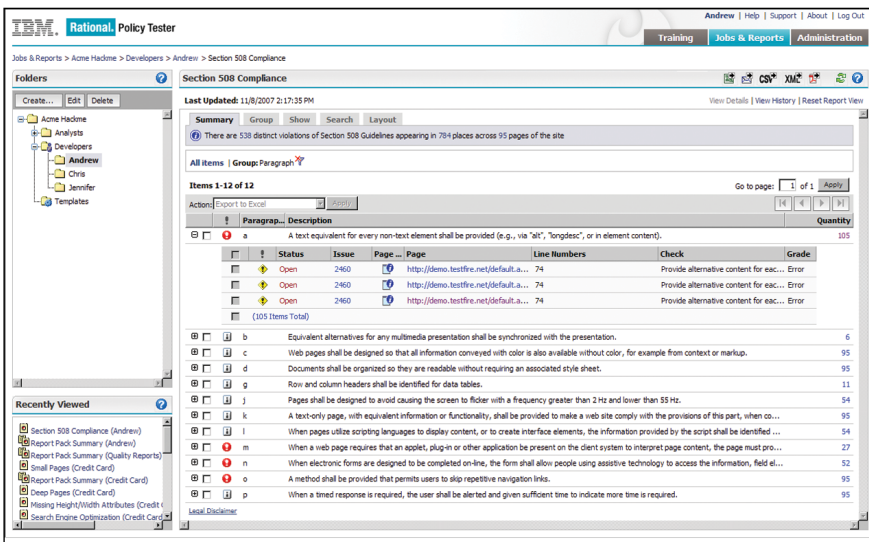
IBM. Rational. Policy Tester

Andrew | Help | Support | About | Log Out

Training | Jobs & Reports | Administration

Jobs & Reports > Acme Hackme > Developers > Andrew > Section 508 Compliance

Folders

Create... | Edit | Delete

Acme Hackme
Analysts
Developers
Andrew
Chris
Jennifer
Templates

Recently Viewed

Section 508 Compliance (Andrew)
Report Pack Summary (Andrew)
Report Pack Summary (Quality Reports)
Small Pages (Credit Card)
Report Pack Summary (Credit Card)
Deep Pages (Credit Card)
Missing Height/Width Attributes (Credit C
Search Engine Optimization (Credit Card

Section 508 Compliance

CSV XML

Last Updated: 11/8/2007 2:17:35 PM

View Details | View History | Reset Report View

Summary | Group | Show | Search | Layout

There are 538 distinct violations of Section 508 Guidelines appearing in 784 places across 95 pages of the site

All items | Group: Paragraph

Items 1-12 of 12

Go to page: 1 of 1 Apply

Action: Export to Excel Apply

| | ! | Paragrap... | Description | Quantity |
|---|---|---|---|---|
| | | a | A text equivalent for every non-text element shall be provided (e.g., via "alt", "longdesc", or in element content). | 105 |

| | ! | Status | Issue | Page ... | Page | Line Numbers | Check | Grade |
|---|---|---|---|---|---|---|---|---|
| | | Open | 2460 | | http://demo.testfire.net/default.a... | 74 | Provide alternative content for eac... | Error |
| | | Open | 2460 | | http://demo.testfire.net/default.a... | 74 | Provide alternative content for eac... | Error |
| | | Open | 2460 | | http://demo.testfire.net/default.a... | 74 | Provide alternative content for eac... | Error |

(105 Items Total)

| | ! | Paragrap... | Description | Quantity |
|---|---|---|---|---|
| | | b | Equivalent alternatives for any multimedia presentation shall be synchronized with the presentation. | 6 |
| | | c | Web pages shall be designed so that all information conveyed with color is also available without color, for example from context or markup. | 95 |
| | | d | Documents shall be organized so they are readable without requiring an associated style sheet. | 95 |
| | | g | Row and column headers shall be identified for data tables. | 11 |
| | | j | Pages shall be designed to avoid causing the screen to flicker with a frequency greater than 2 Hz and lower than 55 Hz. | 54 |
| | | k | A text-only page, with equivalent information or functionality, shall be provided to make a web site comply with the provisions of this part, when co... | 95 |
| | | l | When pages utilize scripting languages to display content, or to create interface elements, the information provided by the script shall be identified ... | 95 |
| | | m | When a web page requires that an applet, plug-in or other application be present on the client system to interpret page content, the page must pro... | 27 |
| | | n | When electronic forms are designed to be completed on-line, the form shall allow people using assistive technology to access the information, field el... | 52 |
| | | o | A method shall be provided that permits users to skip repetitive navigation links. | 95 |
| | | p | When a timed response is required, the user shall be alerted and given sufficient time to indicate more time is required. | 95 |

Legal Disclaimer